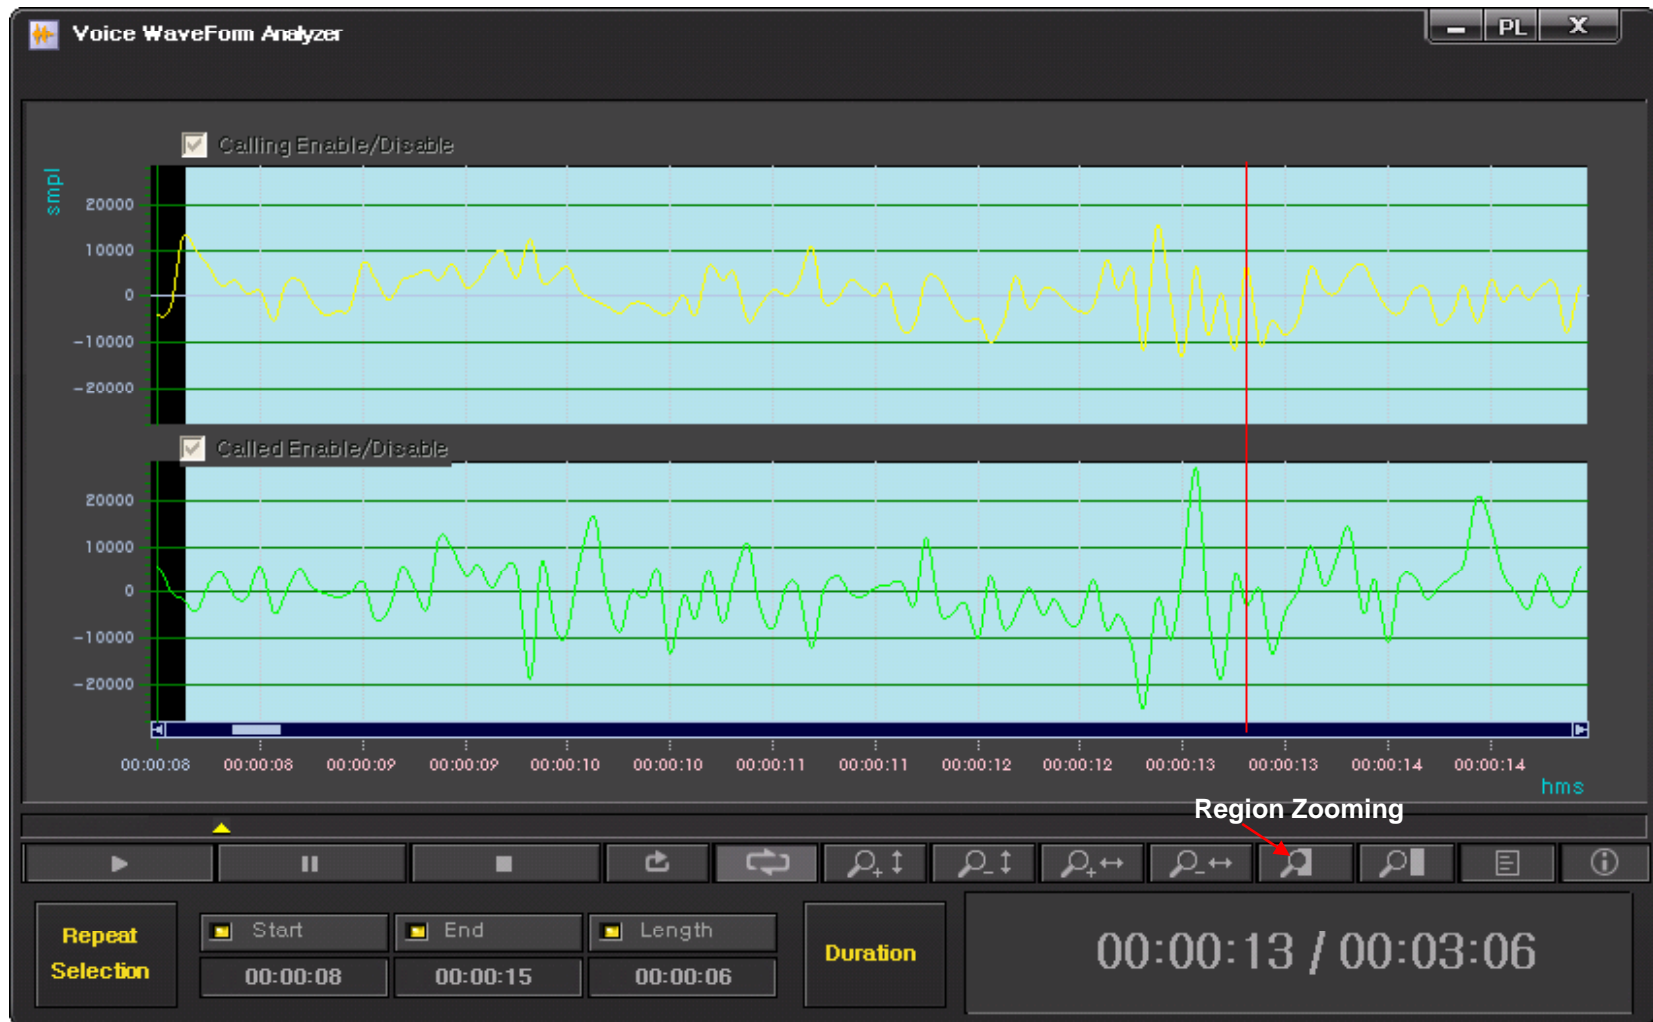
Voice WaveFom Analyzer

PL X

Calling Enable/Disable

smpl

20000
10000
0
-10000
-20000

Called Enable/Disable

20000
10000
0
-10000
-20000

00:00:08 00:00:08 00:00:09 00:00:09 00:00:10 00:00:10 00:00:11 00:00:11 00:00:12 00:00:12 00:00:13 00:00:13 00:00:14 00:00:14

hms

Region Zooming

Repeat Selection

Start
00:00:08

End
00:00:15

Length
00:00:06

Duration

00:00:13 / 00:03:06